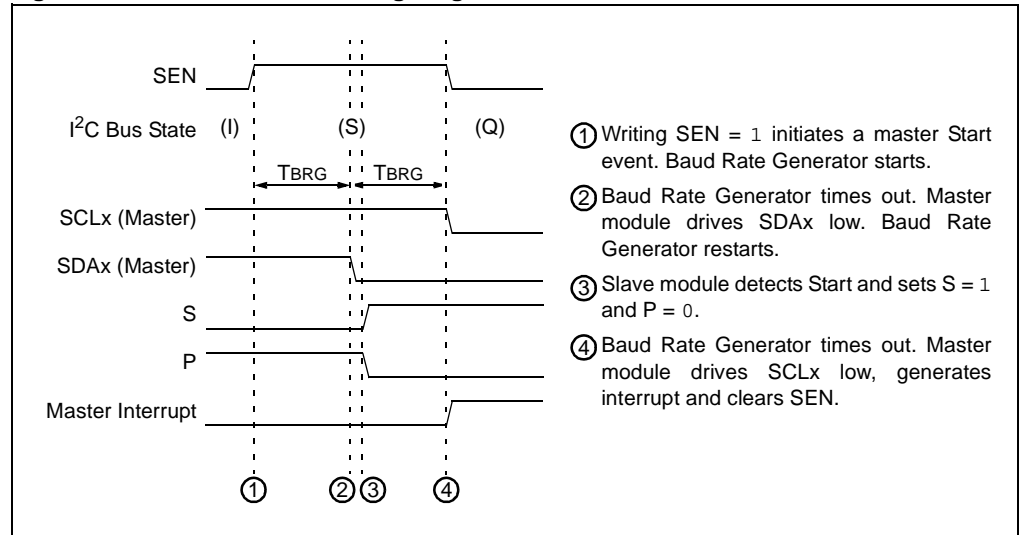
SEN

$I^2C$ Bus State (I) (S) (Q)

TBRG TBRG

SCLx (Master)

SDAx (Master)

S

P

Master Interrupt

① ② ③ ④

① Writing SEN = 1 initiates a master Start event. Baud Rate Generator starts.

② Baud Rate Generator times out. Master module drives SDAx low. Baud Rate Generator restarts.

③ Slave module detects Start and sets S = 1 and P = 0.

④ Baud Rate Generator times out. Master module drives SCLx low, generates interrupt and clears SEN.